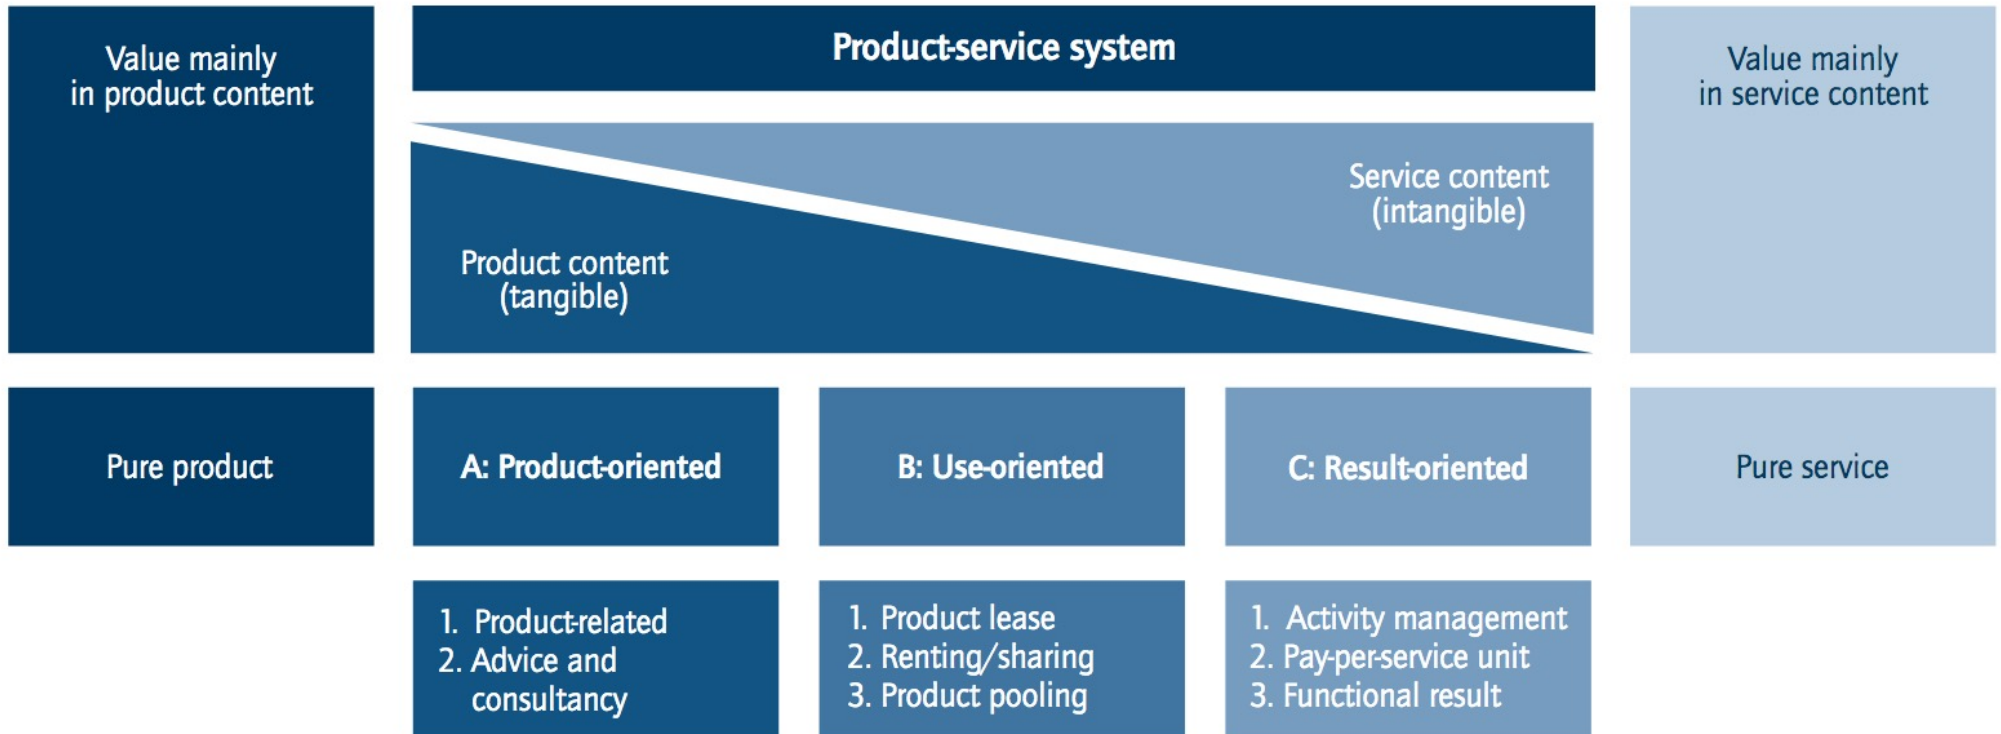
Value mainly in product content

Product-service system

Value mainly in service content

Service content (intangible)

Product content (tangible)

Pure product

A: Product-oriented

B: Use-oriented

C: Result-oriented

Pure service

1. Product-related
2. Advice and consultancy

1. Product lease
2. Renting/sharing
3. Product pooling

1. Activity management
2. Pay-per-service unit
3. Functional result